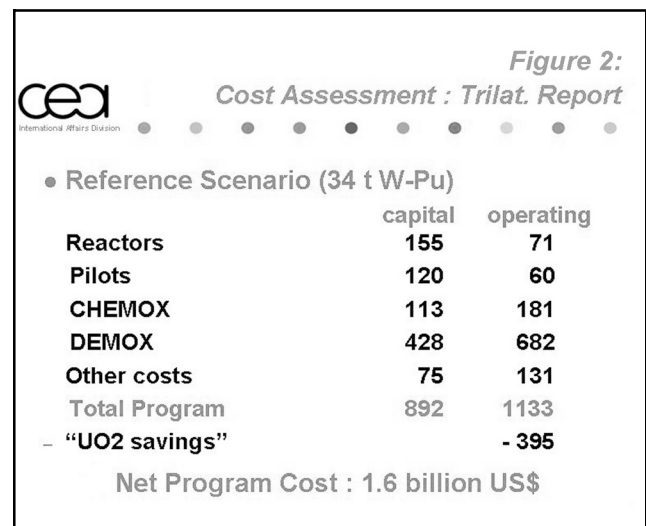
Figure 2:

cea
International Affairs Division

Cost Assessment : Trilat. Report

• Reference Scenario (34 t W-Pu)

| | capital | operating |
|---|---|---|
| Reactors | 155 | 71 |
| Pilots | 120 | 60 |
| CHEMOX | 113 | 181 |
| DEMOX | 428 | 682 |
| Other costs | 75 | 131 |
| Total Program | 892 | 1133 |
| – "UO2 savings" | | - 395 |

Net Program Cost : 1.6 billion US$